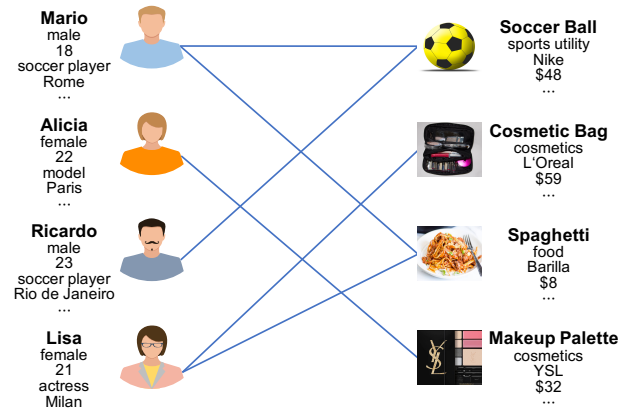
**Mario**
male
18
soccer player
Rome
...

**Alicia**
female
22
model
Paris
...

**Ricardo**
male
23
soccer player
Rio de Janeiro
...

**Lisa**
female
21
actress
Milan

**Soccer Ball**
sports utility
Nike
$48
...

**Cosmetic Bag**
cosmetics
L'Oreal
$59
...

**Spaghetti**
food
Barilla
$8
...

**Makeup Palette**
cosmetics
YSL
$32
...